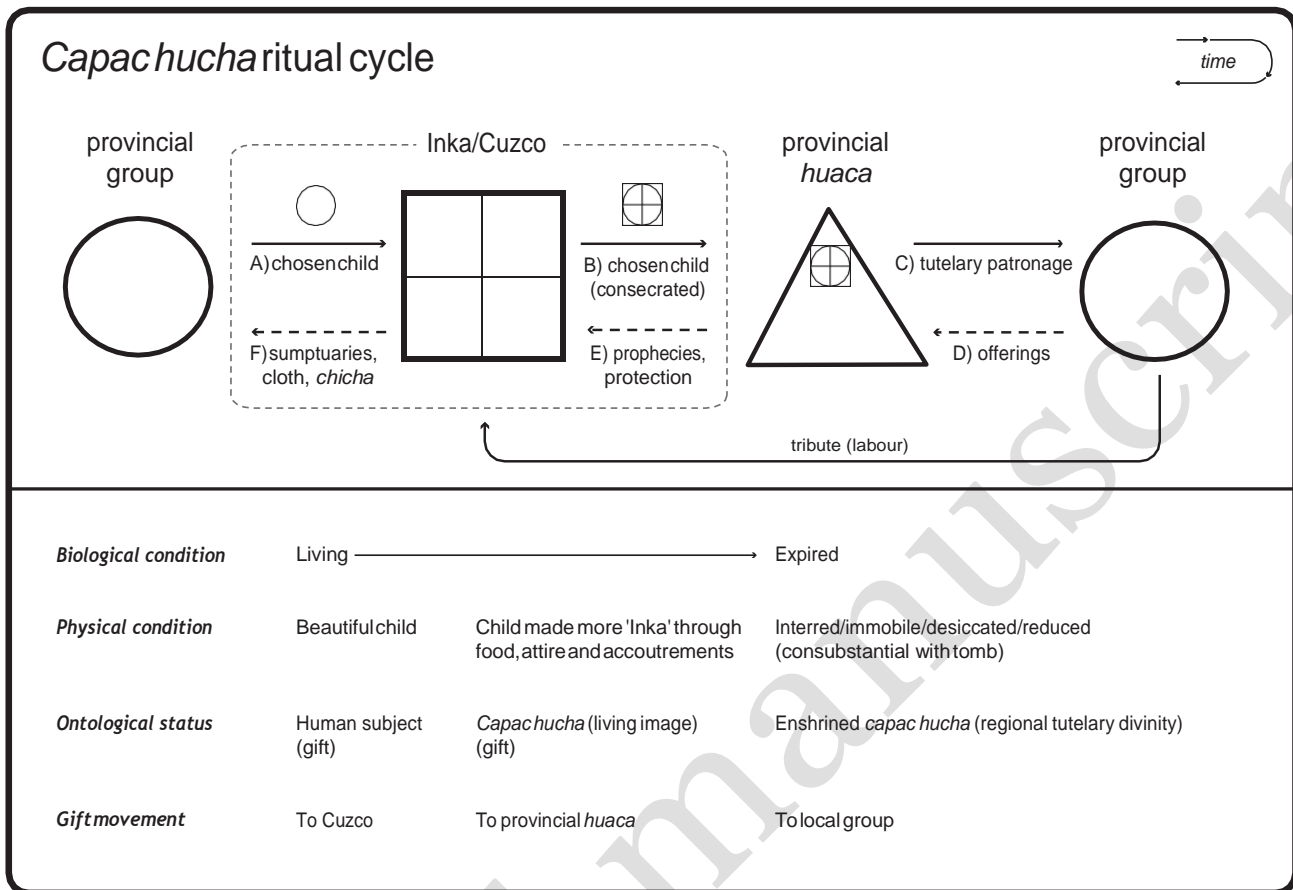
Capac hucha ritual cycle

time

provincial group

Inka/Cuzco

provincial huaca

provincial group

A) chosen child

B) chosen child (consecrated)

C) tutelary patronage

F) sumptuaries, cloth, chicha

E) prophecies, protection

D) offerings

tribute (labour)

| | | | |
|---|---|---|---|
| Biological condition | Living | | Expired |
| Physical condition | Beautiful child | Child made more 'Inka' through food, attire and accoutrements | Interred/immobile/desiccated/reduced (consubstantial with tomb) |
| Ontological status | Human subject (gift) | Capac hucha (living image) (gift) | Enshrined capac hucha (regional tutelary divinity) |
| Gift movement | To Cuzco | To provincial huaca | To local group |

manuscript